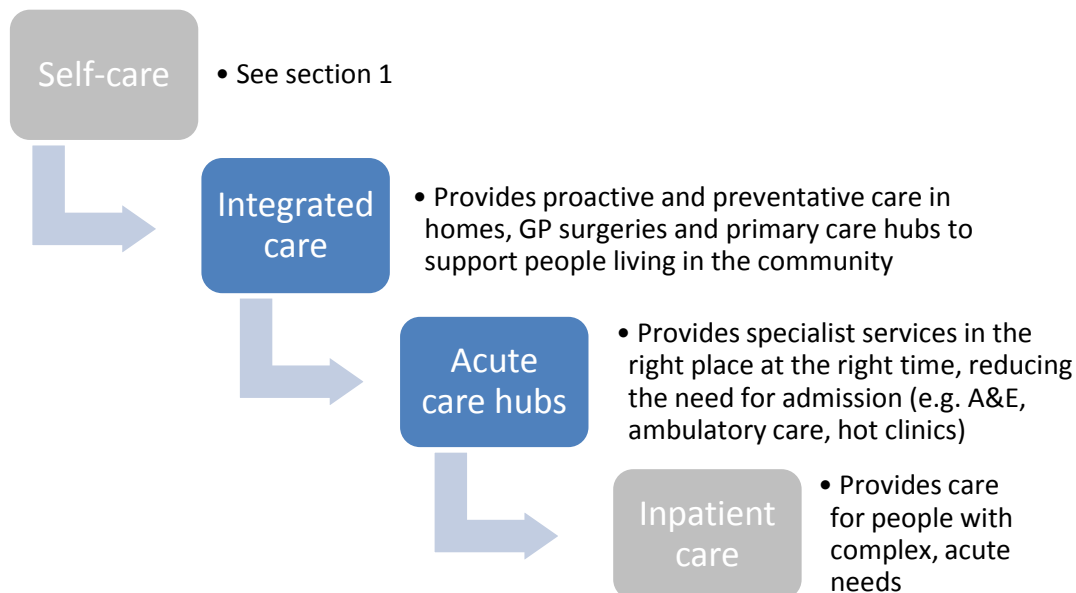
Self-care

• See section 1

Integrated care

• Provides proactive and preventative care in homes, GP surgeries and primary care hubs to support people living in the community

Acute care hubs

• Provides specialist services in the right place at the right time, reducing the need for admission (e.g. A&E, ambulatory care, hot clinics)

Inpatient care

• Provides care for people with complex, acute needs